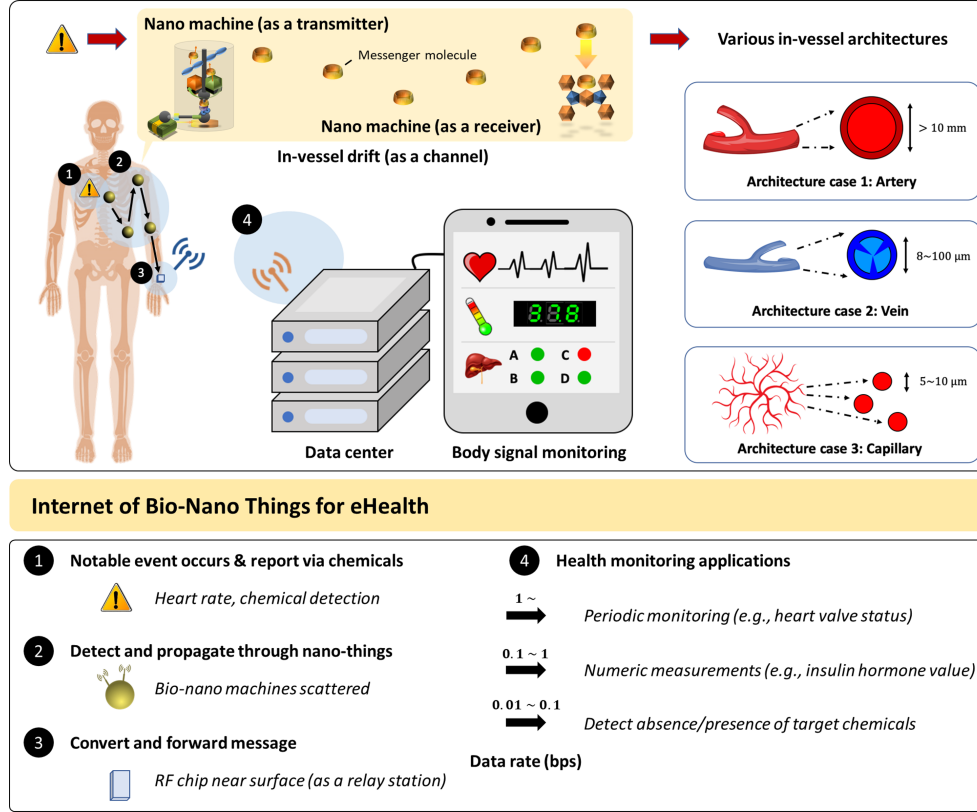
Nano machine (as a transmitter)

Messenger molecule

Nano machine (as a receiver)

In-vessel drift (as a channel)

Various in-vessel architectures

$> 10$ mm

Architecture case 1: Artery

$8\sim100$ μm

Architecture case 2: Vein

$5\sim10$ μm

Architecture case 3: Capillary

1

2

3

4

888

A

B

C

D

Data center

Body signal monitoring

Internet of Bio-Nano Things for eHealth

1 Notable event occurs & report via chemicals

Heart rate, chemical detection

2 Detect and propagate through nano-things

Bio-nano machines scattered

3 Convert and forward message

RF chip near surface (as a relay station)

4 Health monitoring applications

$1\sim$

Periodic monitoring (e.g., heart valve status)

$0.1\sim1$

Numeric measurements (e.g., insulin hormone value)

$0.01\sim0.1$

Detect absence/presence of target chemicals

Data rate (bps)